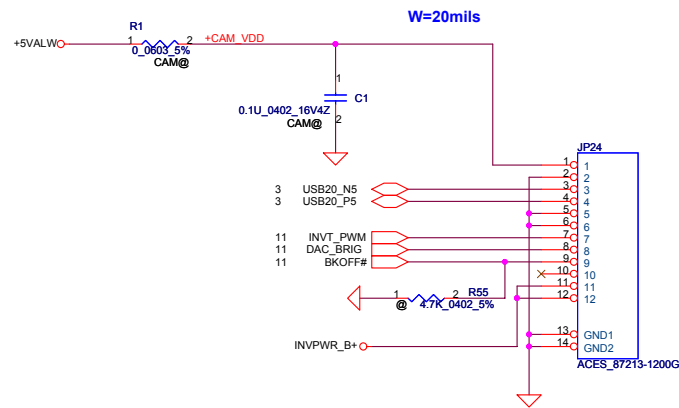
W=20mils

+5VALW

R1
1 2
0_0603_5%
CAM@

+CAM_VDD

1
C1
0.1U_0402_16V4Z
CAM@
2

JP24

3 USB20_N5
3 USB20_P5

11 INVT_PWM
11 DAC_BRIG
11 BKOFF#

1 2
R55
@ 4.7K_0402_5%

INVPWR_B+

1 1
2 2
3 3
4 4
5 5
6 6
7 7
8 8
9 9
10 10
11 11
12 12
13 GND1
14 GND2

ACES_87213-1200G